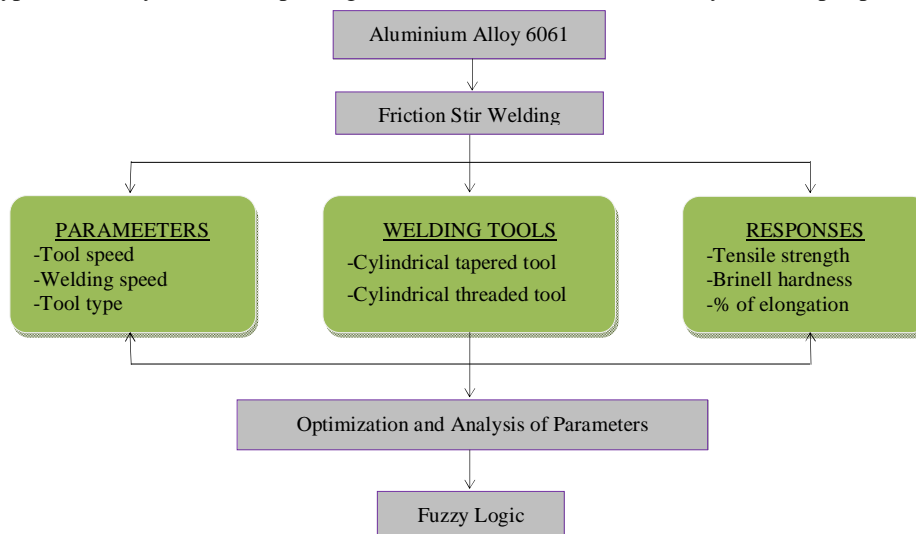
Aluminium Alloy 6061

Friction Stir Welding

PARAMEETERS
-Tool speed
-Welding speed
-Tool type

WELDING TOOLS
-Cylindrical tapered tool
-Cylindrical threaded tool

RESPONSES
-Tensile strength
-Brinell hardness
-% of elongation

Optimization and Analysis of Parameters

Fuzzy Logic